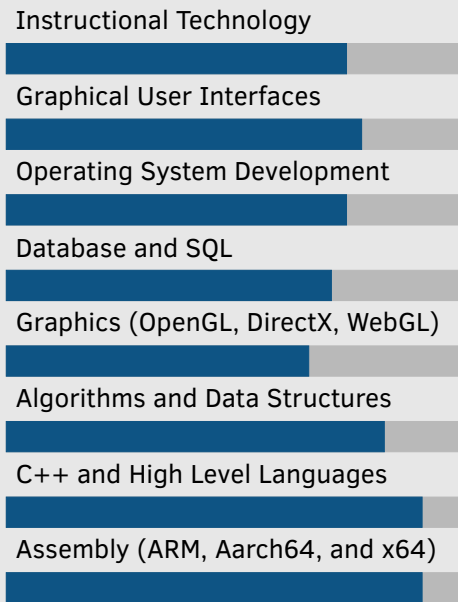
Instructional Technology

Graphical User Interfaces

Operating System Development

Database and SQL

Graphics (OpenGL, DirectX, WebGL)

Algorithms and Data Structures

C++ and High Level Languages

Assembly (ARM, Aarch64, and x64)